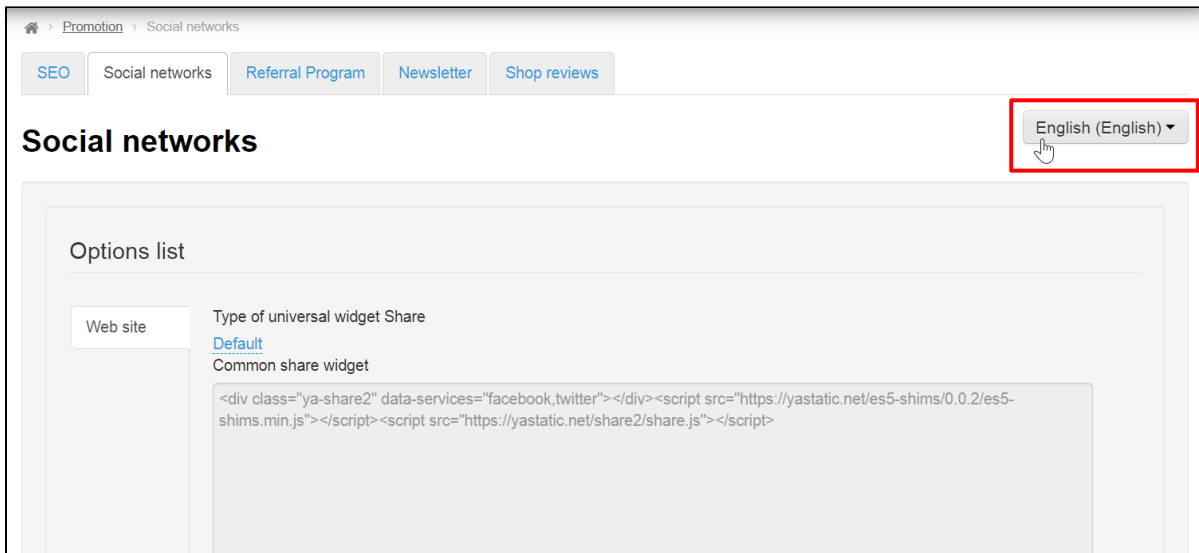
› Promotion › Social networks

SEO | Social networks | Referral Program | Newsletter | Shop reviews

Social networks

English (English)

Options list

Web site

Type of universal widget Share
Default
Common share widget

<div class="ya-share2" data-services="facebook,twitter"></div><script src="https://yastatic.net/es5-shims/0.0.2/es5-shims.min.js"></script><script src="https://yastatic.net/share2/share.js"></script>